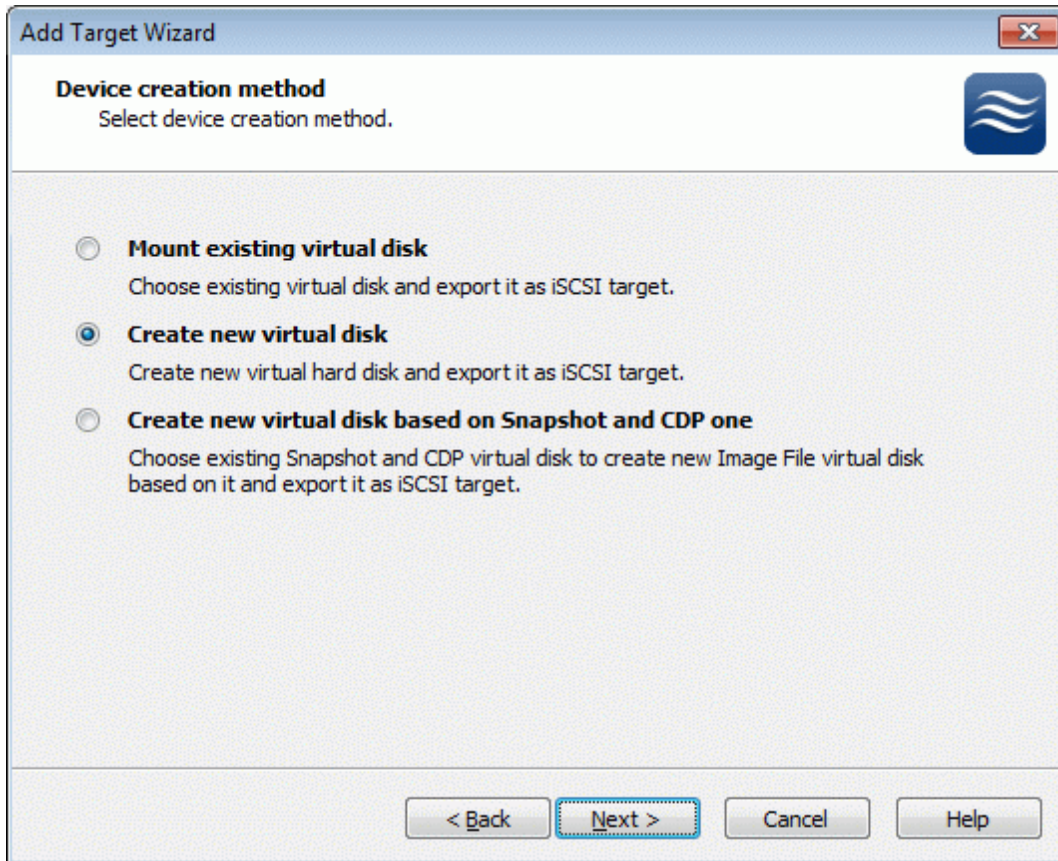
Add Target Wizard

Device creation method
Select device creation method.

Mount existing virtual disk
Choose existing virtual disk and export it as iSCSI target.

Create new virtual disk
Create new virtual hard disk and export it as iSCSI target.

Create new virtual disk based on Snapshot and CDP one
Choose existing Snapshot and CDP virtual disk to create new Image File virtual disk based on it and export it as iSCSI target.

< Back
Next >
Cancel
Help